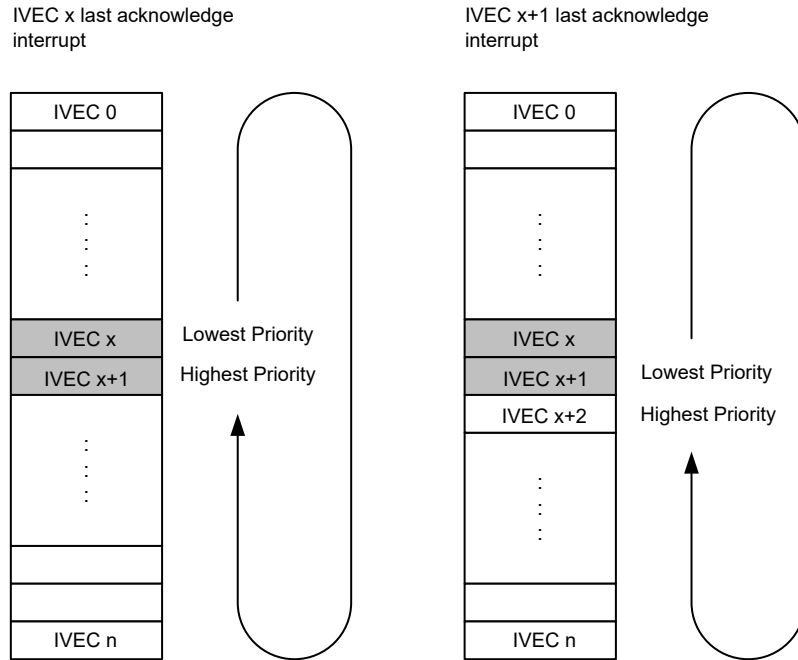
IVEC x last acknowledge interrupt

IVEC 0

IVEC x

IVEC x+1

IVEC n

Lowest Priority

Highest Priority

IVEC x+1 last acknowledge interrupt

IVEC 0

IVEC x

IVEC x+1

IVEC x+2

IVEC n

Lowest Priority

Highest Priority